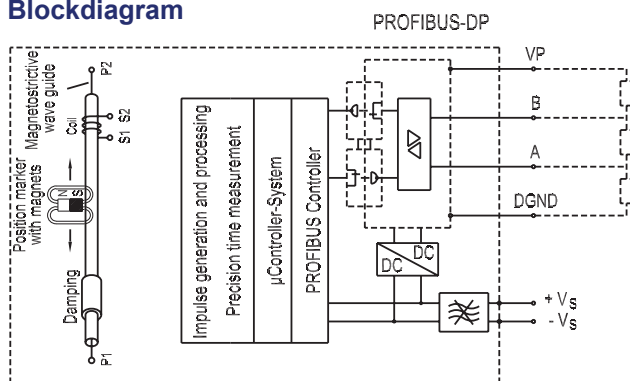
Blockdiagram

PROFIBUS-DP

Magnetostrictive wave guide
P2
Coil
S1 S2
Position marker with magnets
N
S
Damping
P1

Impulse generation and processing
Precision time measurement
µController-System
PROFIBUS Controller

VP
B
A
DGND

DC
DC

+ V$_S$
- V$_S$